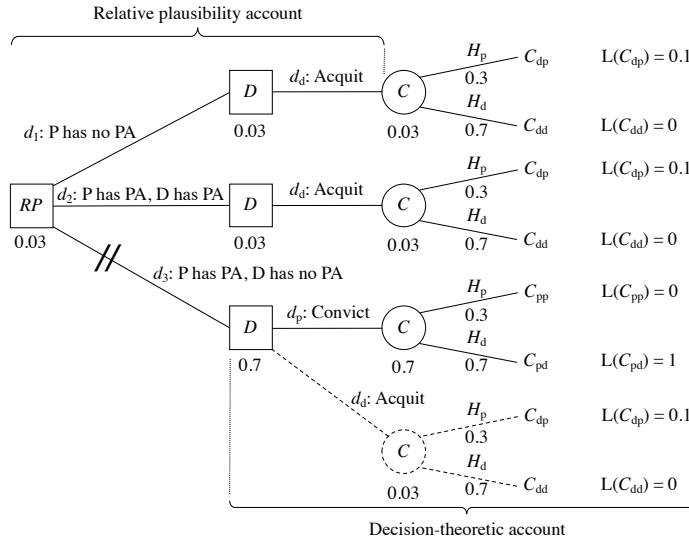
Relative plausibility account

$RP$
0.03

$d_1$: P has no PA

$D$
0.03

$d_d$: Acquit

$C$
0.03

$H_p$
0.3
$C_{dp}$
$L(C_{dp}) = 0.1$

$H_d$
0.7
$C_{dd}$
$L(C_{dd}) = 0$

$d_2$: P has PA, D has PA

$D$
0.03

$d_d$: Acquit

$C$
0.03

$H_p$
0.3
$C_{dp}$
$L(C_{dp}) = 0.1$

$H_d$
0.7
$C_{dd}$
$L(C_{dd}) = 0$

$d_3$: P has PA, D has no PA

$D$
0.7

$d_p$: Convict

$C$
0.7

$H_p$
0.3
$C_{pp}$
$L(C_{pp}) = 0$

$H_d$
0.7
$C_{pd}$
$L(C_{pd}) = 1$

$d_d$: Acquit

$C$
0.03

$H_p$
0.3
$C_{dp}$
$L(C_{dp}) = 0.1$

$H_d$
0.7
$C_{dd}$
$L(C_{dd}) = 0$

Decision-theoretic account